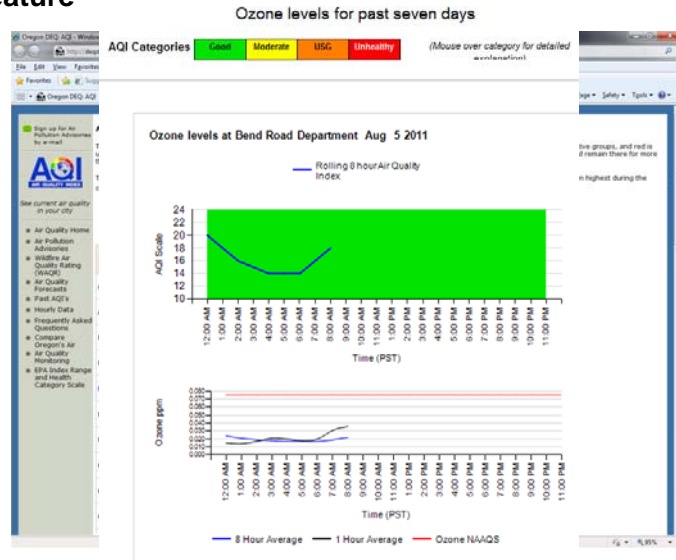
ature

Ozone levels for past seven days

AQI Categories | Good | Moderate | USG | Unhealthy

(Mouse over category for detailed explanation)

Ozone levels at Bend Road Department Aug 5 2011

Rolling 8 hour Air Quality Index

AQI Scale

24
22
20
18
16
14
12
10

12:00 AM 1:00 AM 2:00 AM 3:00 AM 4:00 AM 5:00 AM 6:00 AM 7:00 AM 8:00 AM 9:00 AM 10:00 AM 11:00 AM 12:00 PM 1:00 PM 2:00 PM 3:00 PM 4:00 PM 5:00 PM 6:00 PM 7:00 PM 8:00 PM 9:00 PM 10:00 PM 11:00 PM

Time (PST)

Ozone ppm

12:00 AM 1:00 AM 2:00 AM 3:00 AM 4:00 AM 5:00 AM 6:00 AM 7:00 AM 8:00 AM 9:00 AM 10:00 AM 11:00 AM 12:00 PM 1:00 PM 2:00 PM 3:00 PM 4:00 PM 5:00 PM 6:00 PM 7:00 PM 8:00 PM 9:00 PM 10:00 PM 11:00 PM

Time (PST)

8 Hour Average — 1 Hour Average — Ozone NAAQS

Oregon DEQ: AQI - Windows
File Edit View Favorites
Favorites
Oregon DEQ AQI

Sign up for Air Pollution Advisories by e-mail

AQI AIR QUALITY INDEX

See current air quality in your city

Air Quality Home
Air Pollution Advisories
Wildfire Air Quality Rating (WAQR)
Air Quality Forecasts
Past AQI's
Hourly Data
Frequently Asked Questions
Compare Oregon's Air
Air Quality Monitoring
EPA Index Range and Health Category Scale

tive groups, and red is
d remain there for more
n highest during the

Safety Tools
95%